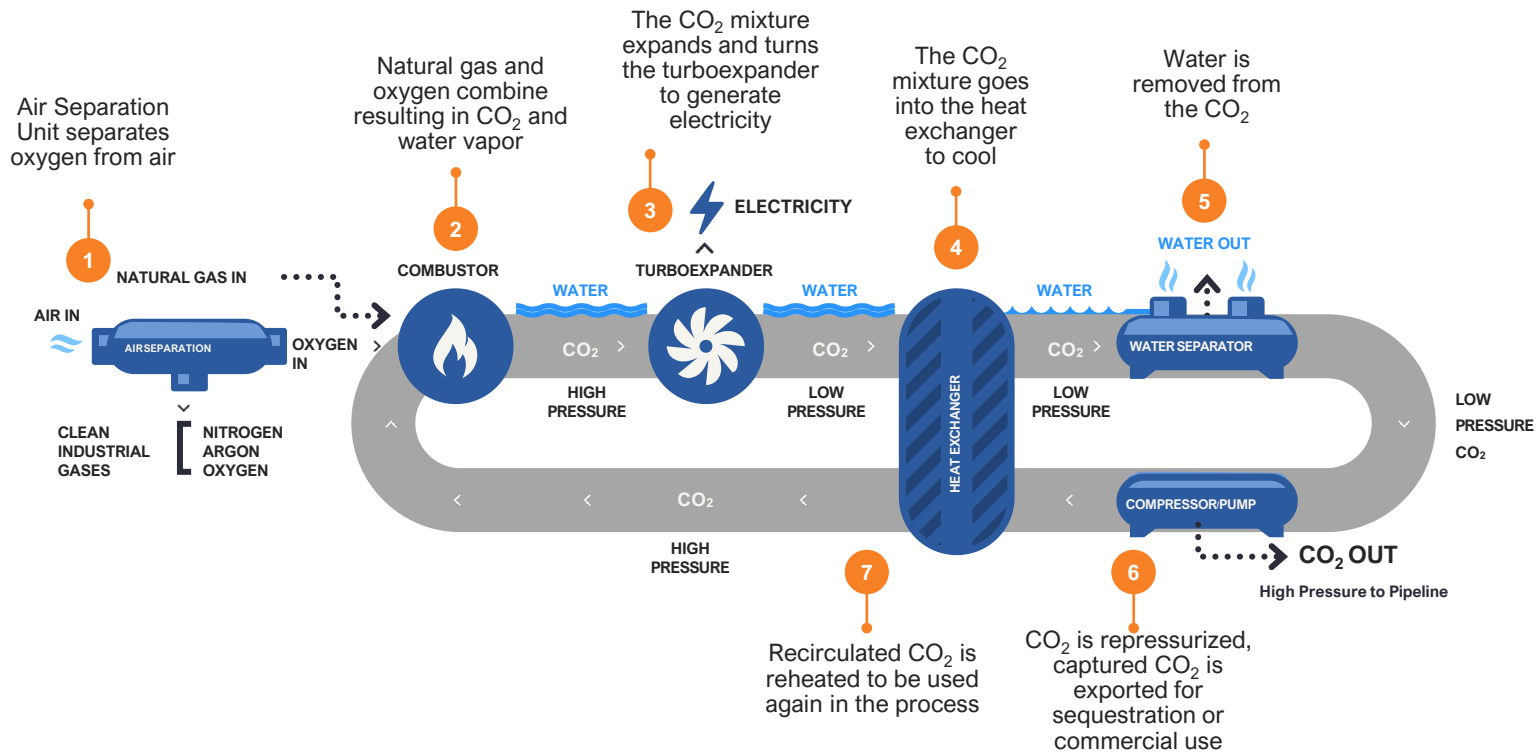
Air Separation Unit separates oxygen from air

1

NATURAL GAS IN

AIR IN

AIRSEPARATION

OXYGEN IN

CLEAN INDUSTRIAL GASES

NITROGEN
ARGON
OXYGEN

Natural gas and oxygen combine resulting in $CO_2$ and water vapor

2

COMBUSTOR

WATER

$CO_2$

HIGH PRESSURE

The $CO_2$ mixture expands and turns the turboexpander to generate electricity

3

ELECTRICITY

TURBOEXPANDER

WATER

$CO_2$

LOW PRESSURE

The $CO_2$ mixture goes into the heat exchanger to cool

4

HEAT EXCHANGER

WATER

$CO_2$

LOW PRESSURE

Water is removed from the $CO_2$

5

WATER OUT

WATER SEPARATOR

LOW PRESSURE $CO_2$

COMPRESSOR/PUMP

$CO_2$ OUT

High Pressure to Pipeline

$CO_2$

HIGH PRESSURE

7

Recirculated $CO_2$ is reheated to be used again in the process

6

$CO_2$ is repressurized, captured $CO_2$ is exported for sequestration or commercial use